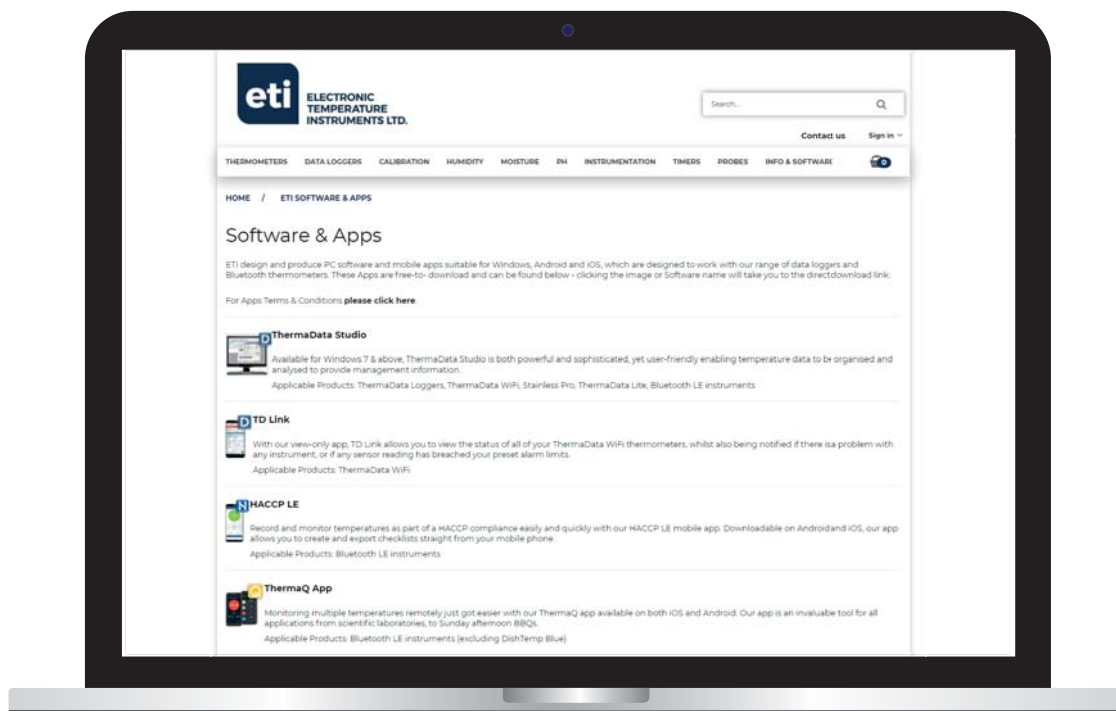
eti ELECTRONIC TEMPERATURE INSTRUMENTS LTD.

Search...

Contact us Sign in

THERMOMETERS DATA LOGGERS CALIBRATION HUMIDITY MOISTURE PH INSTRUMENTATION TIMERS PROBES INFO & SOFTWARE 0

HOME / ETI SOFTWARE & APPS

Software & Apps

ETI design and produce PC software and mobile apps suitable for Windows, Android and iOS, which are designed to work with our range of data loggers and Bluetooth thermometers. These Apps are free-to- download and can be found below - clicking the image or Software name will take you to the directdownload link:

For Apps Terms & Conditions please click here.

D ThermaData Studio

Available for Windows 7 & above, ThermaData Studio is both powerful and sophisticated, yet user-friendly enabling temperature data to be organised and analysed to provide management information.

Applicable Products: ThermaData Loggers, ThermaData WiFi, Stainless Pro, ThermaData Lite, Bluetooth LE instruments

D TD Link

With our view-only app, TD Link allows you to view the status of all of your ThermaData WiFi thermometers, whilst also being notified if there isa problem with any instrument, or if any sensor reading has breached your preset alarm limits.

Applicable Products: ThermaData WiFi

N HACCP LE

Record and monitor temperatures as part of a HACCP compliance easily and quickly with our HACCP LE mobile app. Downloadable on Androidand iOS, our app allows you to create and export checklists straight from your mobile phone.

Applicable Products: Bluetooth LE instruments

ThermaQ App

Monitoring multiple temperatures remotely just got easier with our ThermaQ app available on both iOS and Android. Our app is an invaluable tool for all applications from scientific laboratories, to Sunday afternoon BBQs.

Applicable Products: Bluetooth LE instruments (excluding DishTemp Blue)